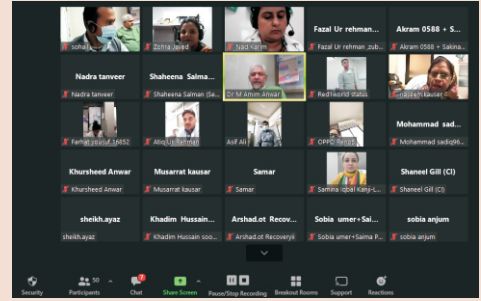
sohail
Zehra Javed
Saad kar...
Fazal Ur rehman...
Fazal Ur rehman ,zub...
Akram 0588 + S...
Akram 0588 + Sakina...

Nadra tanveer
Nadra tanveer
Shaheena Salma...
Shaheena Salman (Se...
Dr M Amin Anwar
Redmi note status
nasreen kausar

Farhat yousuf 16852
Atiq Ur Rehman
Asif Ali
OPPO Reno...
Mohammad sad...
Mohammad sadiq96...

Khursheed Anwar
Khursheed Anwar
Musarrat kausar
Musarrat kausar
Samar
Samar
Samina Iqbal Kanji-L...
Shaneel Gill (CI)
Shaneel Gill (CI)

sheikh.ayaz
sheikh.ayaz
Khadim Hussain...
Khadim Hussain soo...
Arshad.ot Recov...
Arshad.ot Recoveryk
Sobia umer+Sai...
Sobia umer+Saima P...
sobia anjum
sobia anjum

Security
Participants 50
Chat 7
Share Screen
Pause/Stop Recording
Breakout Rooms
Support
Reactions